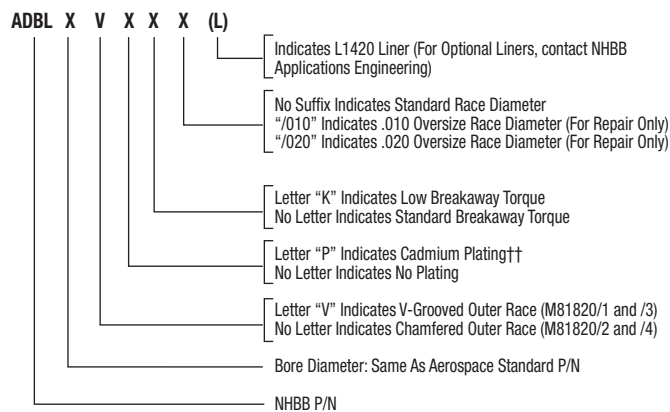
ADBL X V X X X (L)

Indicates L1420 Liner (For Optional Liners, contact NHBB Applications Engineering)

No Suffix Indicates Standard Race Diameter
"/010" Indicates .010 Oversize Race Diameter (For Repair Only)
"/020" Indicates .020 Oversize Race Diameter (For Repair Only)

Letter "K" Indicates Low Breakaway Torque
No Letter Indicates Standard Breakaway Torque

Letter "P" Indicates Cadmium Plating††
No Letter Indicates No Plating

Letter "V" Indicates V-Grooved Outer Race (M81820/1 and /3)
No Letter Indicates Chamfered Outer Race (M81820/2 and /4)

Bore Diameter: Same As Aerospace Standard P/N

NHBB P/N